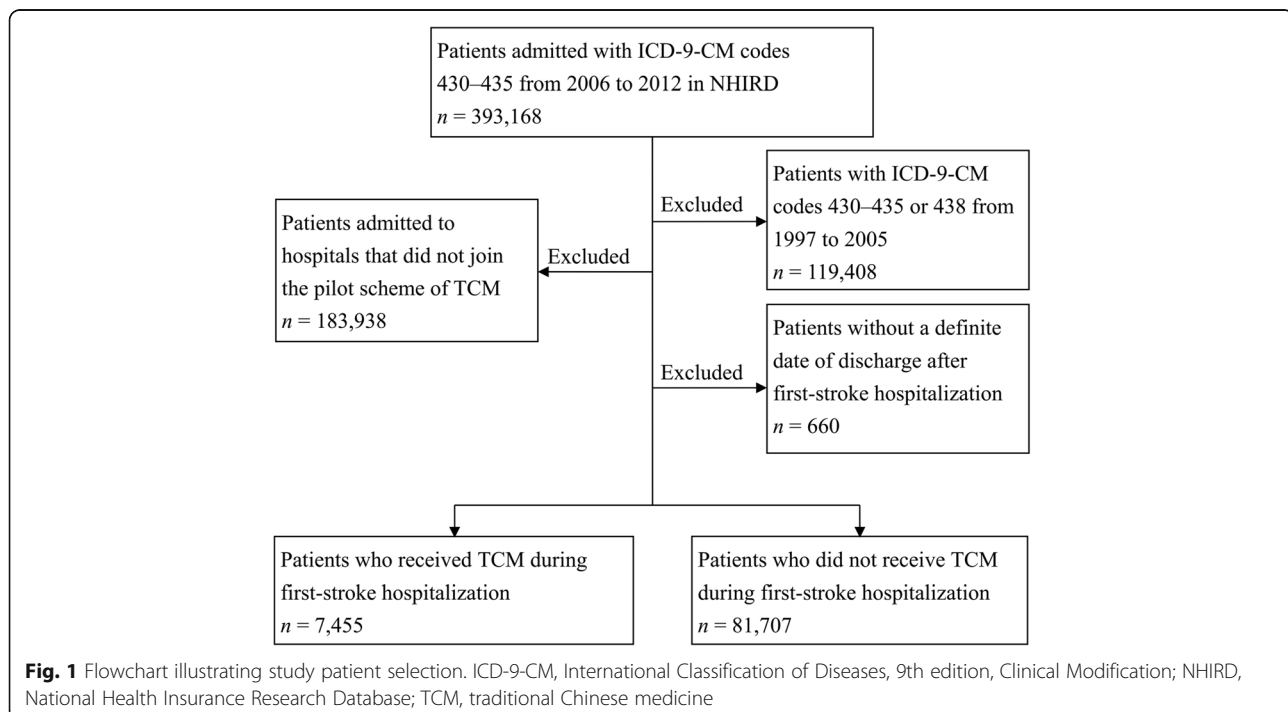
Patients admitted with ICD-9-CM codes 430–435 from 2006 to 2012 in NHIRD
$n$ = 393,168

Excluded

Patients with ICD-9-CM codes 430–435 or 438 from 1997 to 2005
$n$ = 119,408

Patients admitted to hospitals that did not join the pilot scheme of TCM
$n$ = 183,938

Excluded

Excluded

Patients without a definite date of discharge after first-stroke hospitalization
$n$ = 660

Patients who received TCM during first-stroke hospitalization
$n$ = 7,455

Patients who did not receive TCM during first-stroke hospitalization
$n$ = 81,707

**Fig. 1** Flowchart illustrating study patient selection. ICD-9-CM, International Classification of Diseases, 9th edition, Clinical Modification; NHIRD, National Health Insurance Research Database; TCM, traditional Chinese medicine